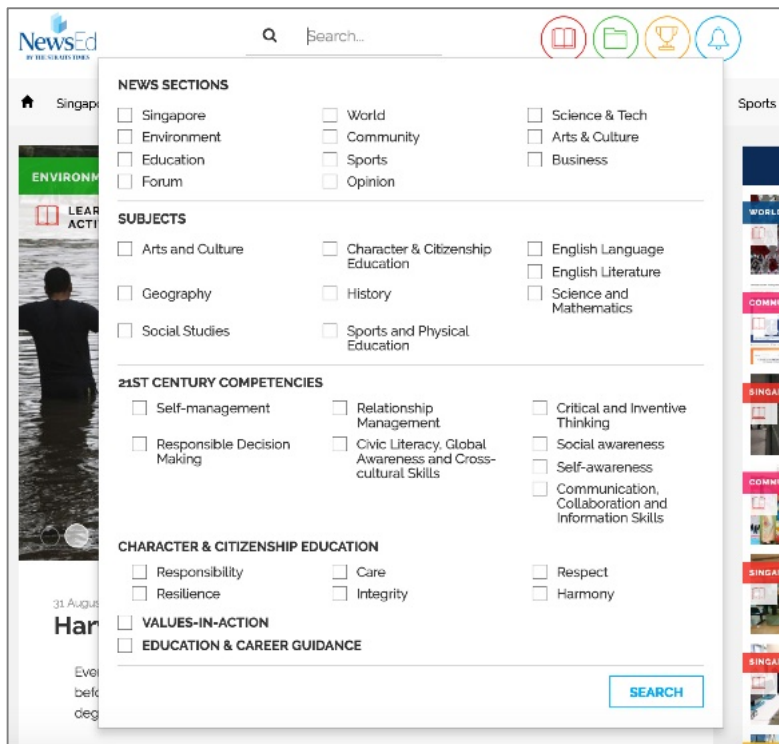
NewsEd
BY THE STRAITS TIMES

Search...

Singapo

Sports

ENVIRONM

LEAR
ACTI

31 Augus
Har

Ever
befo
deg

NEWS SECTIONS

Singapore
Environment
Education
Forum

World
Community
Sports
Opinion

Science & Tech
Arts & Culture
Business

SUBJECTS

Arts and Culture
Geography
Social Studies

Character & Citizenship Education
History
Sports and Physical Education

English Language
English Literature
Science and Mathematics

21ST CENTURY COMPETENCIES

Self-management
Responsible Decision Making

Relationship Management
Civic Literacy, Global Awareness and Cross-cultural Skills

Critical and Inventive Thinking
Social awareness
Self-awareness
Communication, Collaboration and Information Skills

CHARACTER & CITIZENSHIP EDUCATION

Responsibility
Resilience

Care
Integrity

Respect
Harmony

VALUES-IN-ACTION
EDUCATION & CAREER GUIDANCE

SEARCH

WORLD
COMMU
SINGA
COMMU
SINGA
SINGA